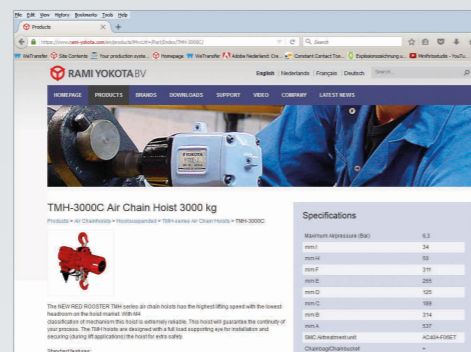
File Edit View History Bookmarks Tools Help

Products

https://www.rami-yokota.com/en/products/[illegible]

Search

WeTransfer | Site Contents | Your production syste... | Homepage | WeTransfer | Adobe Nederland: Cre... | Constant Contact Too... | Explosieveiligheid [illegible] | MrPrintstudio - YouTu...

RAMI YOKOTA BV

English | Nederlands | Français | Deutsch | Search...

HOMEPAGE | PRODUCTS | BRANDS | DOWNLOADS | SUPPORT | VIDEO | COMPANY | LATEST NEWS

TMH-3000C Air Chain Hoist 3000 kg

Products > Air Chainhoists > Hooksuspended > TMH-series Air Chain Hoists > TMH-3000C

The NEW RED ROOSTER TMH-series air chain hoists has the highest lifting speed with the lowest headroom on the hoist market. With the classification of mechanism this hoist is extremely reliable. This hoist will guarantee the continuity of your process. The TMH hoists are designed with a full load supporting eye for installation and securing (during lift applications) the hoist for extra safety.

Standard features:

Specifications

| | |
|---|---|
| Maximum Airpressure (Bar) | 6.3 |
| mm I | 34 |
| mm H | 55 |
| mm F | 311 |
| mm E | 255 |
| mm D | 125 |
| mm C | 169 |
| mm B | 314 |
| mm A | 537 |
| SMC Airtreatment unit | AC40A-F06ET |
| Chainbag/Chainbucket | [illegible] |